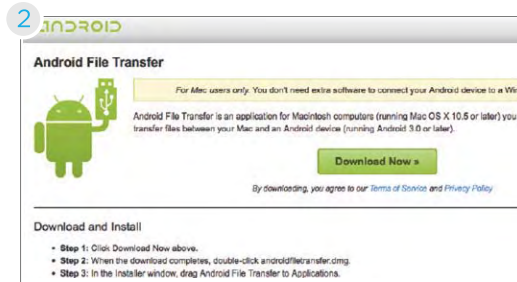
2

ANDROID

Android File Transfer

For Mac users only. You don't need extra software to connect your Android device to a Wi

Android File Transfer is an application for Macintosh computers (running Mac OS X 10.5 or later) you transfer files between your Mac and an Android device (running Android 3.0 or later).

Download Now »

By downloading, you agree to our Terms of Service and Privacy Policy

Download and Install

• Step 1: Click Download Now above.
• Step 2: When the download completes, double-click androidfiletransfer.dmg.
• Step 3: In the installer window, drag Android File Transfer to Applications.